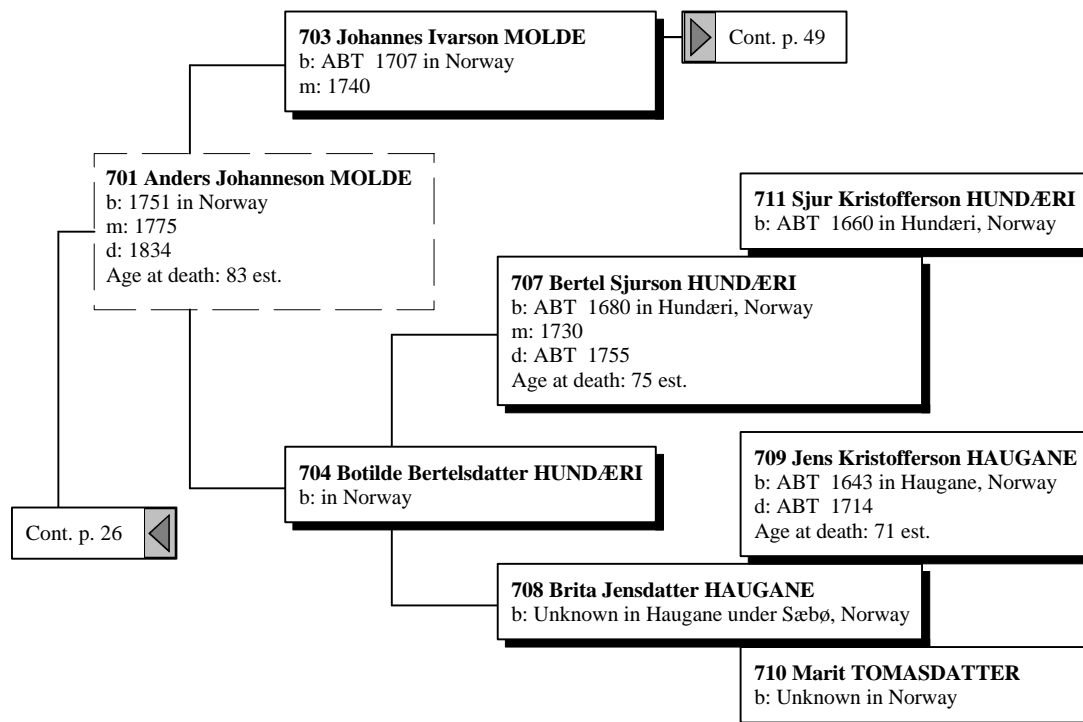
**703 Johannes Ivarson MOLDE**
b: ABT 1707 in Norway
m: 1740

Cont. p. 49

**701 Anders Johanneson MOLDE**
b: 1751 in Norway
m: 1775
d: 1834
Age at death: 83 est.

**711 Sjur Kristofferson HUNDÆRI**
b: ABT 1660 in Hundæri, Norway

**707 Bertel Sjurson HUNDÆRI**
b: ABT 1680 in Hundæri, Norway
m: 1730
d: ABT 1755
Age at death: 75 est.

**709 Jens Kristofferson HAUGANE**
b: ABT 1643 in Haugane, Norway
d: ABT 1714
Age at death: 71 est.

**704 Botilde Bertelsdatter HUNDÆRI**
b: in Norway

Cont. p. 26

**708 Brita Jensdatter HAUGANE**
b: Unknown in Haugane under Sæbø, Norway

**710 Marit TOMASDATTER**
b: Unknown in Norway